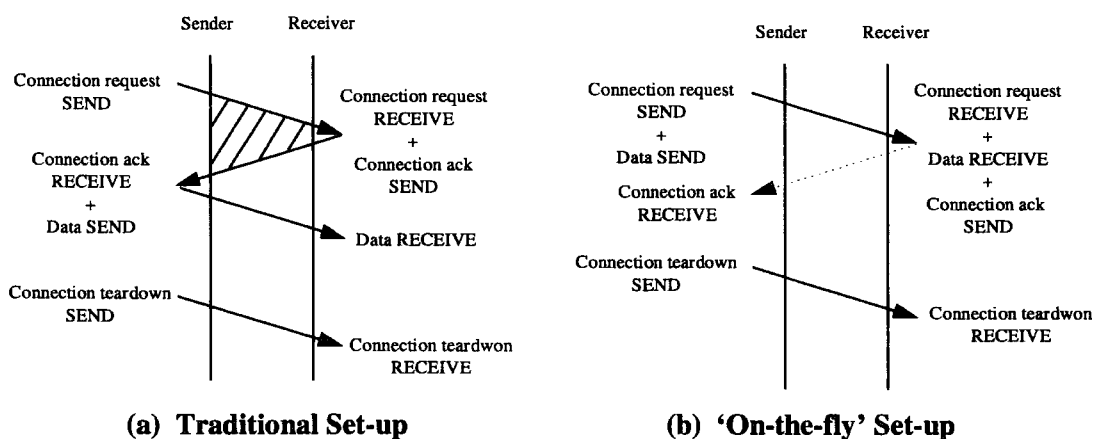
Sender Receiver

Connection request SEND

Connection request RECEIVE + Connection ack SEND

Connection ack RECEIVE + Data SEND

Data RECEIVE

Connection teardown SEND

Connection teardwon RECEIVE

(a) Traditional Set-up

Sender Receiver

Connection request SEND + Data SEND

Connection request RECEIVE + Data RECEIVE + Connection ack SEND

Connection ack RECEIVE

Connection teardown SEND

Connection teardwon RECEIVE

(b) 'On-the-fly' Set-up